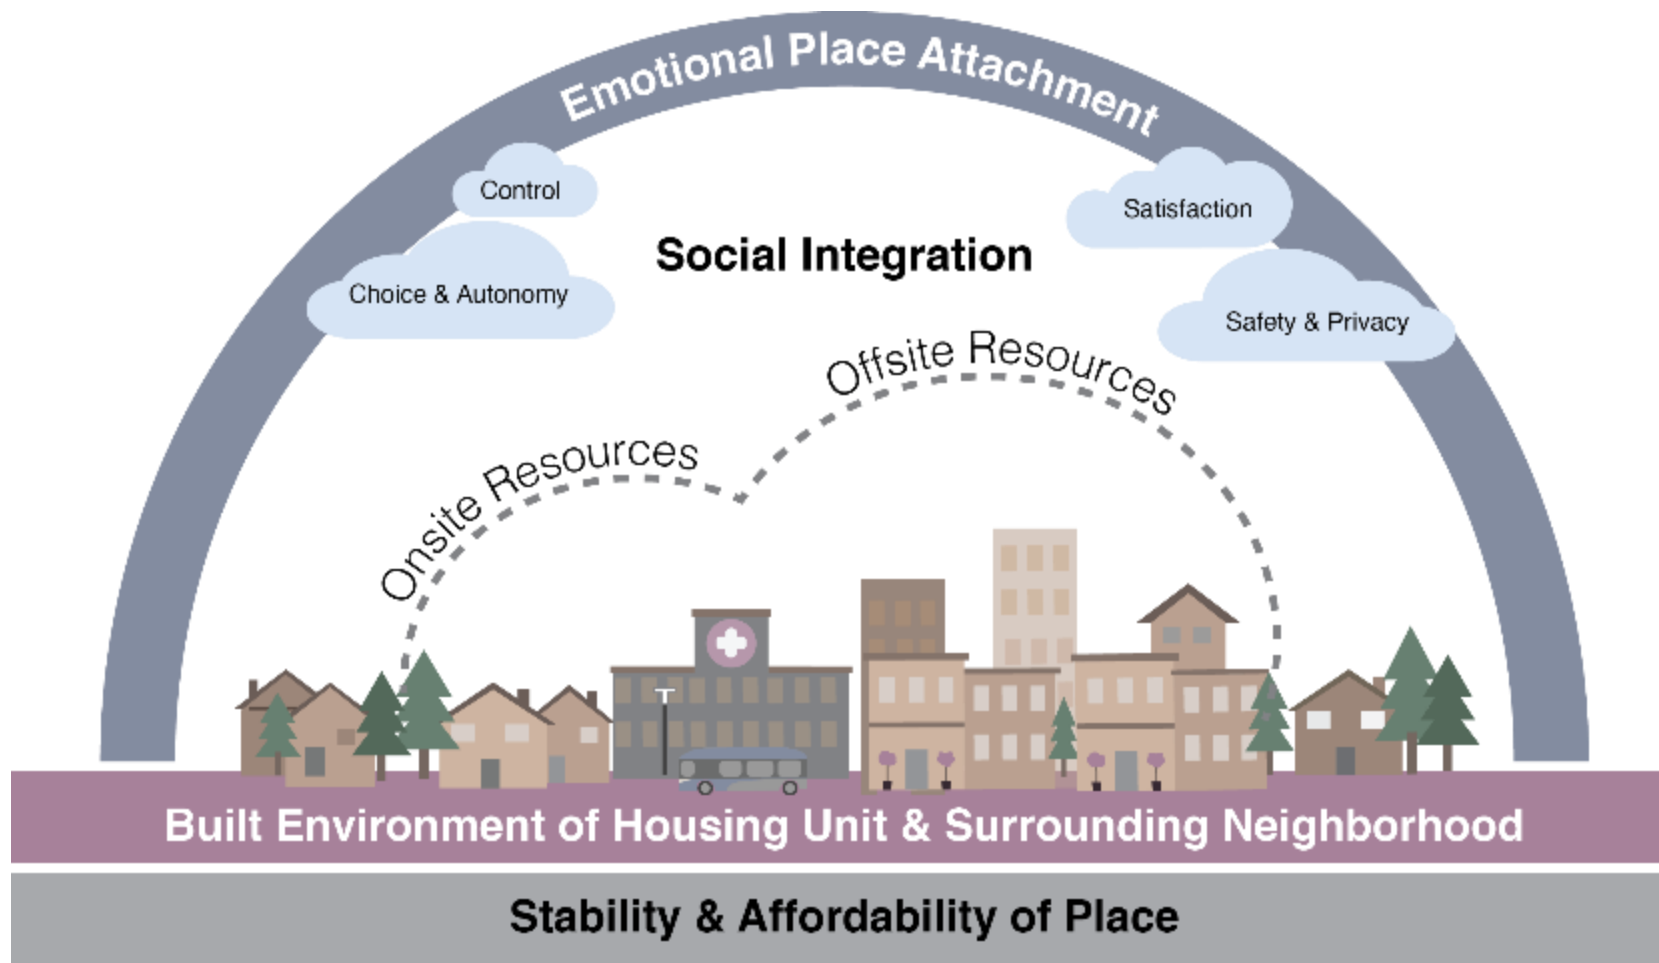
Emotional Place Attachment

Control

Choice & Autonomy

Social Integration

Satisfaction

Safety & Privacy

Offsite Resources

Onsite Resources

T

Built Environment of Housing Unit & Surrounding Neighborhood

Stability & Affordability of Place